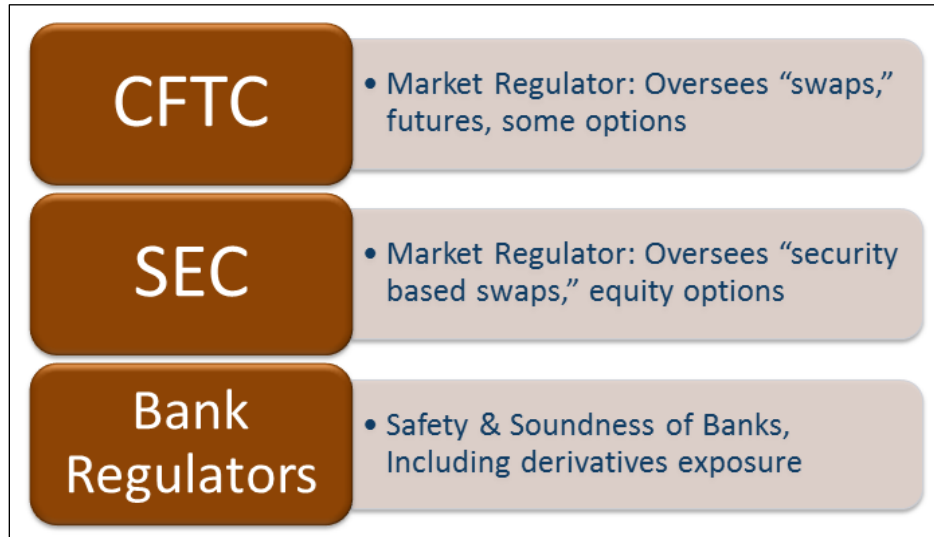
CFTC

• Market Regulator: Oversees “swaps,” futures, some options

SEC

• Market Regulator: Oversees “security based swaps,” equity options

Bank Regulators

• Safety & Soundness of Banks, Including derivatives exposure